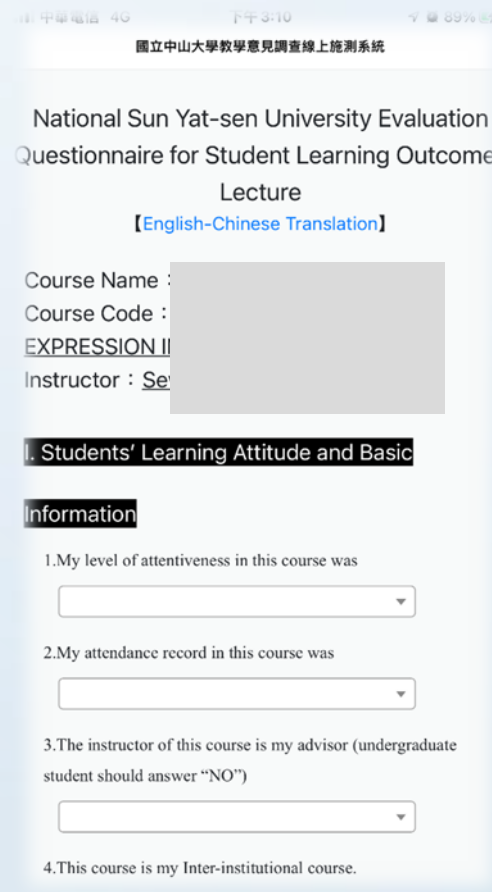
中華電信 4G 下午3:10 89%

國立中山大學教學意見調查線上施測系統

National Sun Yat-sen University Evaluation Questionnaire for Student Learning Outcome Lecture

【English-Chinese Translation】

Course Name：
Course Code：
EXPRESSION I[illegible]
Instructor：Se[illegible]

I. Students' Learning Attitude and Basic Information

1.My level of attentiveness in this course was

2.My attendance record in this course was

3.The instructor of this course is my advisor (undergraduate student should answer "NO")

4.This course is my Inter-institutional course.